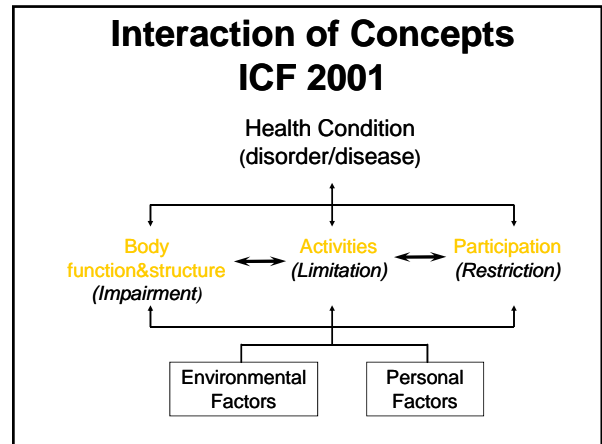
Interaction of Concepts
ICF 2001

Health Condition
(disorder/disease)

Body
function&structure
(Impairment)

Activities
(Limitation)

Participation
(Restriction)

Environmental
Factors

Personal
Factors